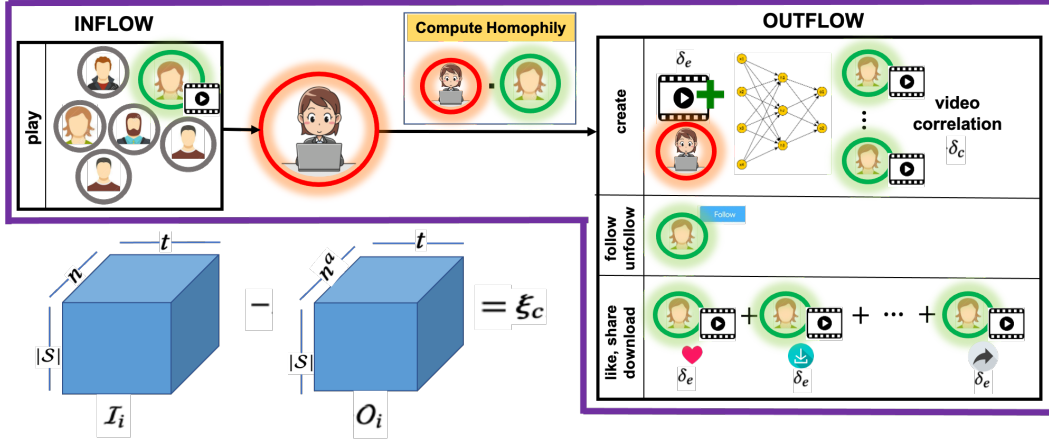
INFLOW

play

Compute Homophily

·

OUTFLOW

create

$\delta_e$

video correlation

$\delta_c$

follow unfollow

Follow

like, share download

$+$ $+$ $\cdots$ $+$

$\delta_e$ $\delta_e$ $\delta_e$

$t$

$n$

$|\mathcal{S}|$

$\mathcal{I}_i$

$-$

$t$

$n^a$

$|\mathcal{S}|$

$\mathcal{O}_i$

$= \xi_c$